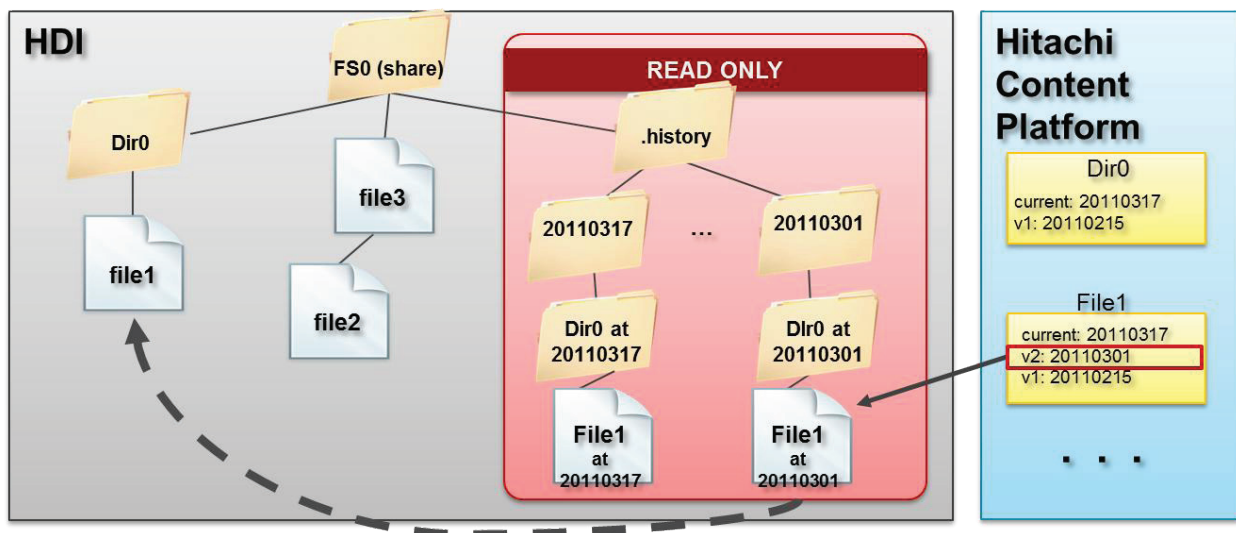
HDI

FS0 (share)

Dir0

file1

file3

file2

READ ONLY

.history

20110317

...

20110301

Dir0 at 20110317

Dir0 at 20110301

File1 at 20110317

File1 at 20110301

Hitachi Content Platform

Dir0

current: 20110317
v1: 20110215

File1

current: 20110317
v2: 20110301
v1: 20110215

. . .